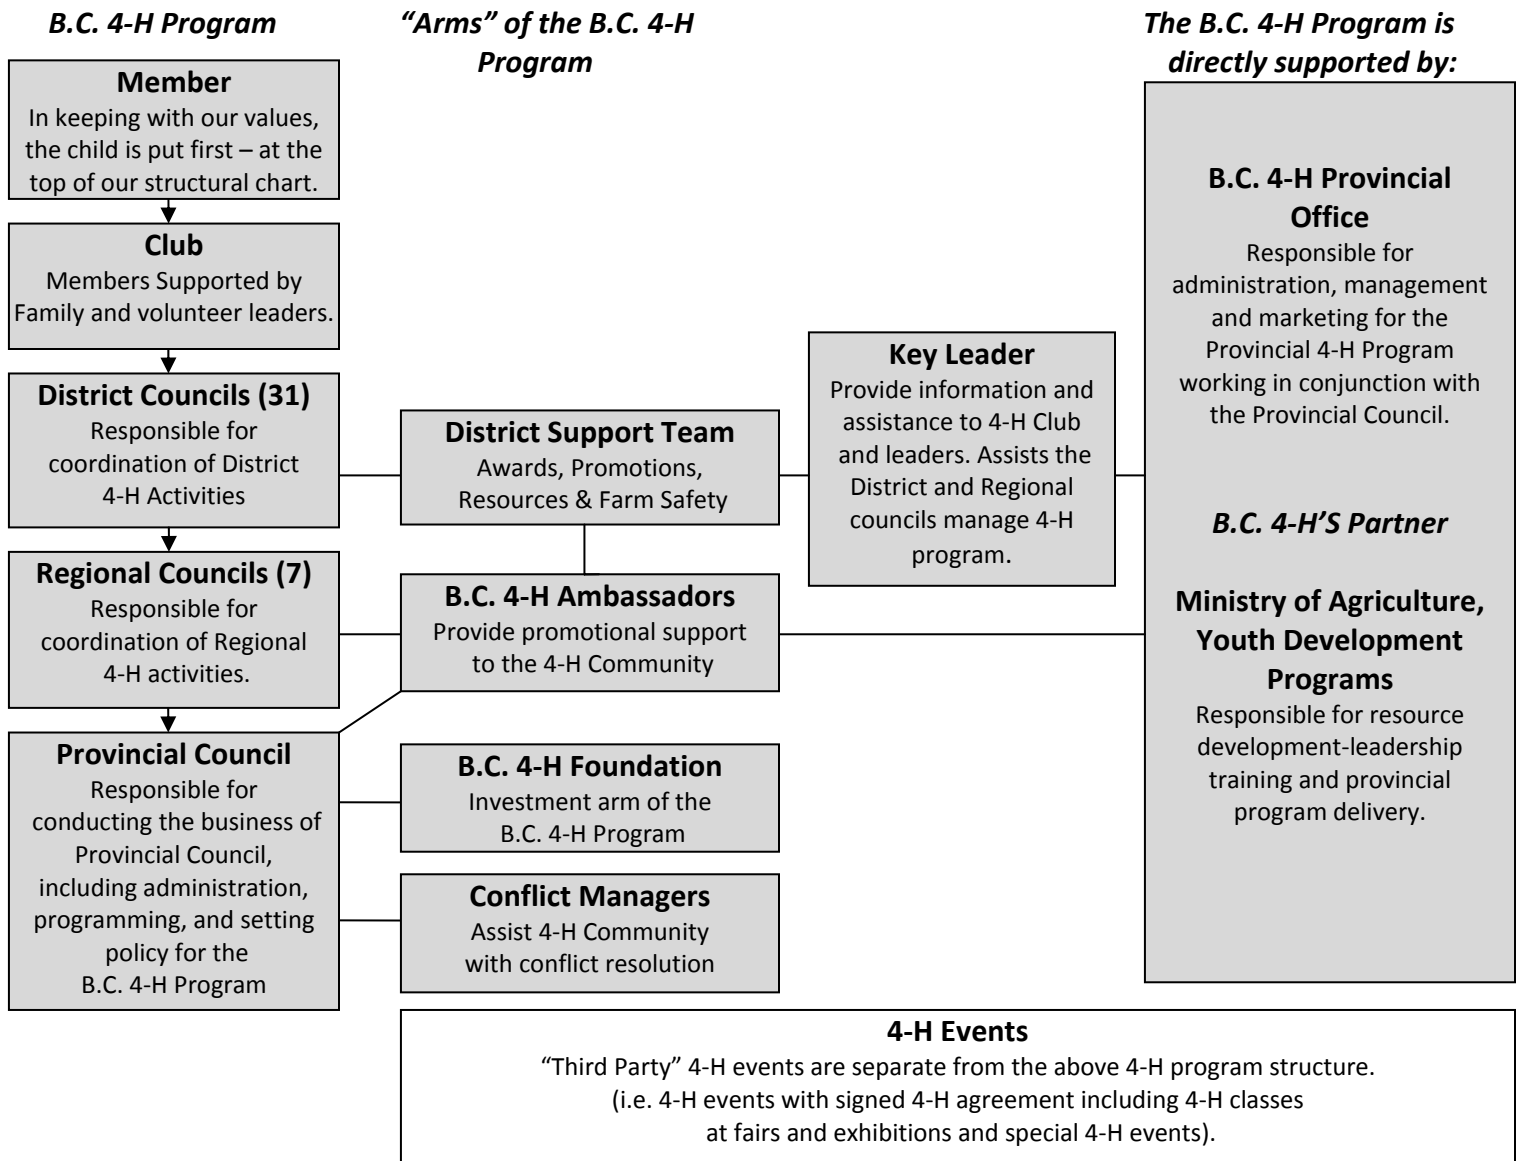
B.C. 4-H Program

"Arms" of the B.C. 4-H Program

The B.C. 4-H Program is directly supported by:

Member
In keeping with our values, the child is put first – at the top of our structural chart.

Club
Members Supported by Family and volunteer leaders.

District Councils (31)
Responsible for coordination of District 4-H Activities

Regional Councils (7)
Responsible for coordination of Regional 4-H activities.

Provincial Council
Responsible for conducting the business of Provincial Council, including administration, programming, and setting policy for the B.C. 4-H Program

District Support Team
Awards, Promotions, Resources & Farm Safety

B.C. 4-H Ambassadors
Provide promotional support to the 4-H Community

B.C. 4-H Foundation
Investment arm of the B.C. 4-H Program

Conflict Managers
Assist 4-H Community with conflict resolution

Key Leader
Provide information and assistance to 4-H Club and leaders. Assists the District and Regional councils manage 4-H program.

B.C. 4-H Provincial Office
Responsible for administration, management and marketing for the Provincial 4-H Program working in conjunction with the Provincial Council.

B.C. 4-H'S Partner

Ministry of Agriculture, Youth Development Programs
Responsible for resource development-leadership training and provincial program delivery.

4-H Events
"Third Party" 4-H events are separate from the above 4-H program structure. (i.e. 4-H events with signed 4-H agreement including 4-H classes at fairs and exhibitions and special 4-H events).